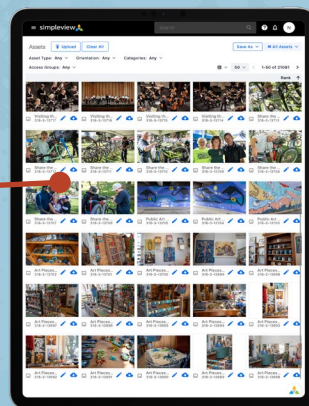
simpleview

Search

N

Assets Upload Clear All

Save As All Assets

Asset Type: Any Orientation: Any Categories: Any

Access Groups: Any

60 1-60 of 21061

Rank

Visiting th... Visiting th... Visiting th... Visiting th...

Share the... Share the... Share the... Share the... Share the...

Share the... Share the... Public Art... Public Art... Share the...

Art Pieces... Art Pieces... Art Pieces... Art Pieces... Art Pieces...

Art Pieces... Art Pieces... Art Pieces... Art Pieces... Art Pieces...

Art Pieces... Art Pieces... Art Pieces... Art Pieces... Art Pieces...